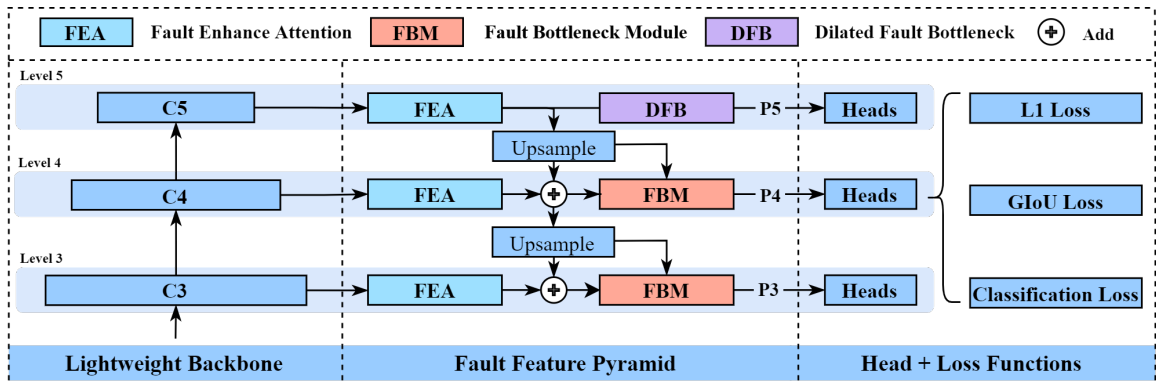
FEA Fault Enhance Attention FBM Fault Bottleneck Module DFB Dilated Fault Bottleneck + Add

Level 5
C5
FEA
DFB
P5
Heads
L1 Loss

Upsample

Level 4
C4
FEA
+
FBM
P4
Heads
GIoU Loss

Upsample

Level 3
C3
FEA
+
FBM
P3
Heads
Classification Loss

Lightweight Backbone
Fault Feature Pyramid
Head + Loss Functions